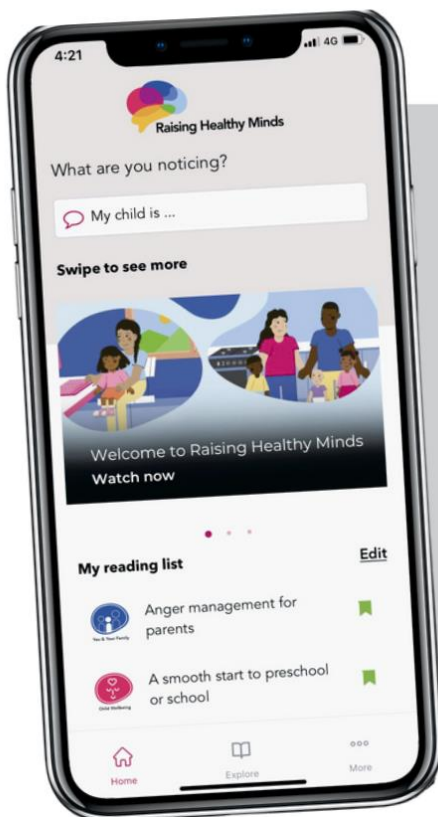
4:21

4G

Raising Healthy Minds

What are you noticing?

My child is ...

Swipe to see more

Welcome to Raising Healthy Minds
Watch now

My reading list

Edit

You & Your Family

Anger management for parents

Child Wellbeing

A smooth start to preschool or school

Home

Explore

More